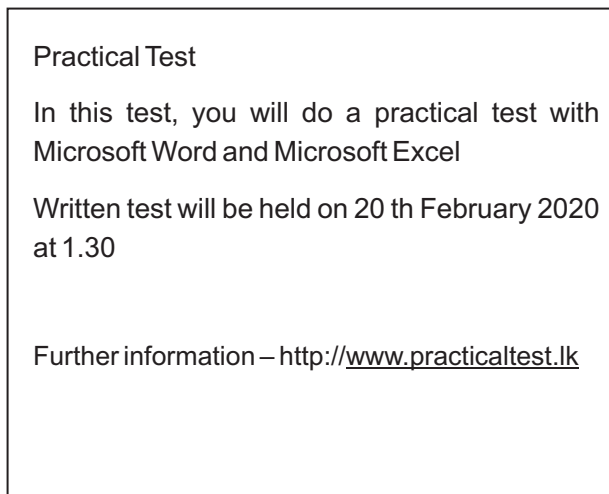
Practical Test

In this test, you will do a practical test with Microsoft Word and Microsoft Excel

Written test will be held on 20 th February 2020 at 1.30

Further information – http://www.practicaltest.lk